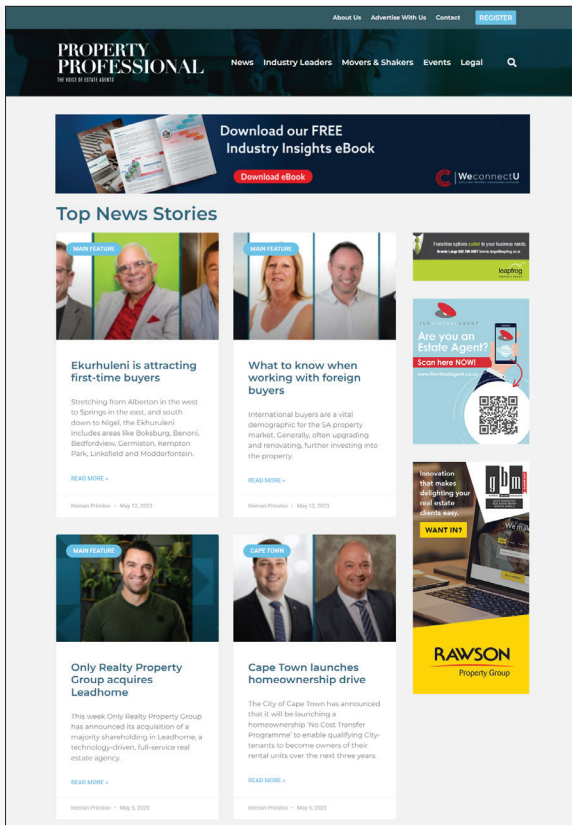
About Us Advertise With Us Contact REGISTER

PROPERTY PROFESSIONAL
THE VOICE OF ESTATE AGENTS

News Industry Leaders Movers & Shakers Events Legal

Download our FREE Industry Insights eBook

Download eBook

WeconnectU

Top News Stories

MAIN FEATURE

Ekurhuleni is attracting first-time buyers

Stretching from Alberton in the west to Springs in the east, and south down to Nigel, the Ekhuruleni includes areas like Boksburg, Benoni, Bedfordview, Germiston, Kempton Park, Linksfield and Modderfontein.

READ MORE »

Keenan Prinsloo • May 12, 2023

MAIN FEATURE

What to know when working with foreign buyers

International buyers are a vital demographic for the SA property market. Generally, often upgrading and renovating, further investing into the property.

READ MORE »

Keenan Prinsloo • May 12, 2023

Franchise options suited to your business needs.

leapfrog

THE VIRTUAL AGENT

Are you an Estate Agent?

Scan here NOW!

MAIN FEATURE

Only Realty Property Group acquires Leadhome

This week Only Realty Property Group has announced its acquisition of a majority shareholding in Leadhome, a technology-driven, full-service real estate agency.

READ MORE »

Keenan Prinsloo • May 5, 2023

CAPE TOWN

Cape Town launches homeownership drive

The City of Cape Town has announced that it will be launching a homeownership 'No Cost Transfer Programme' to enable qualifying City-tenants to become owners of their rental units over the next three years.

READ MORE »

Keenan Prinsloo • May 5, 2023

Innovation that makes delighting your real estate clients easy.

WANT IN?

RAWSON
Property Group